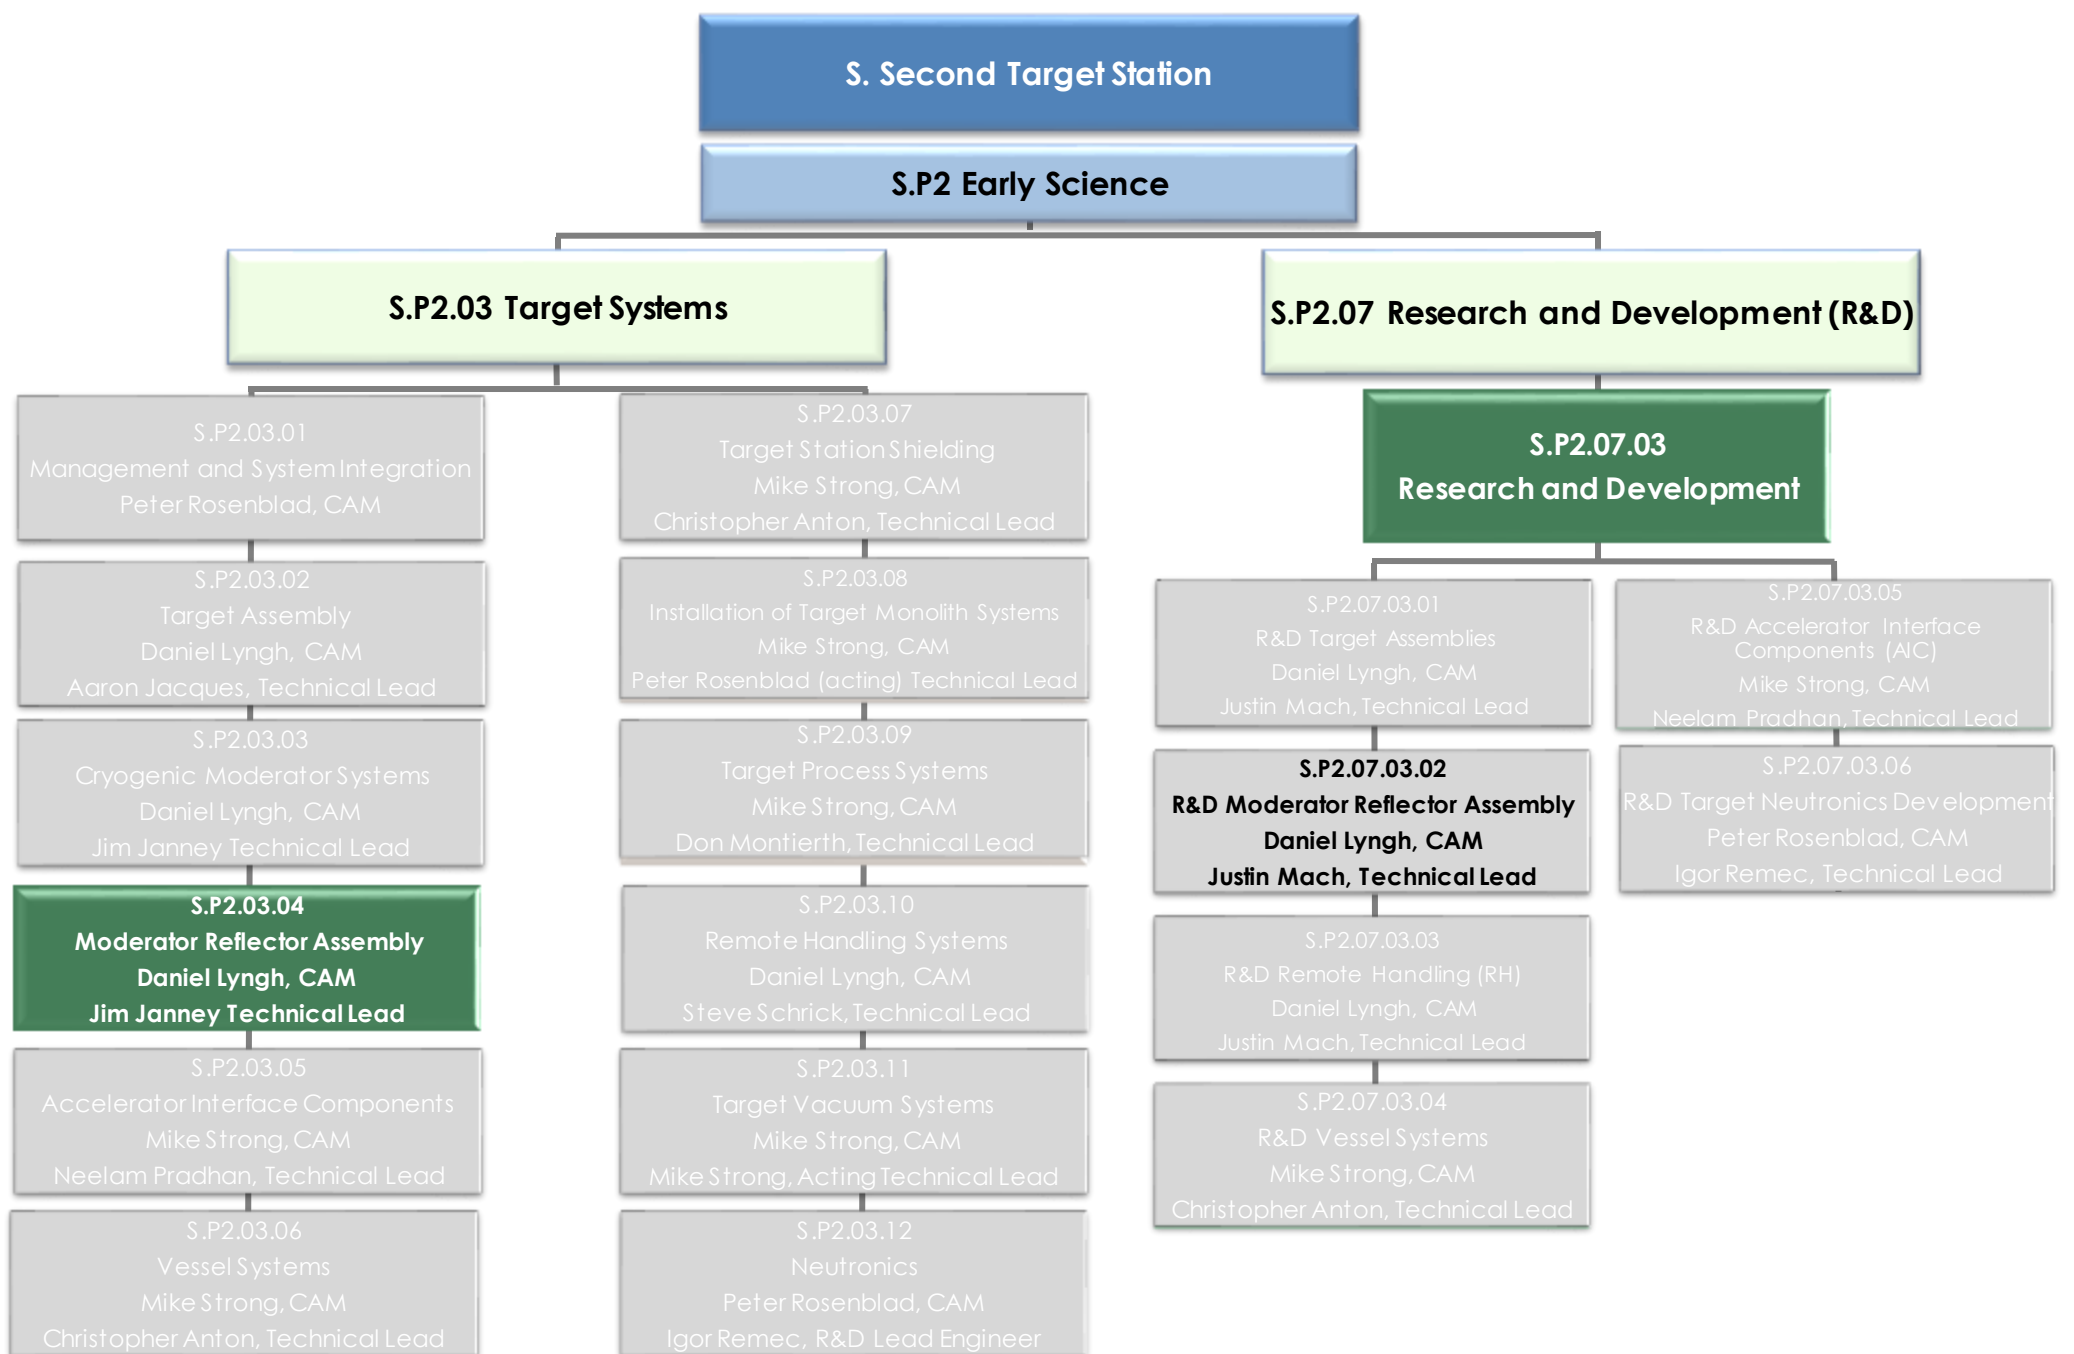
S. Second Target Station

S.P2 Early Science

S.P2.03 Target Systems

S.P2.03.01
Management and System Integration
Peter Rosenblad, CAM

S.P2.03.02
Target Assembly
Daniel Lyngh, CAM
Aaron Jacques, Technical Lead

S.P2.03.03
Cryogenic Moderator Systems
Daniel Lyngh, CAM
Jim Janney Technical Lead

S.P2.03.04
Moderator Reflector Assembly
Daniel Lyngh, CAM
Jim Janney Technical Lead

S.P2.03.05
Accelerator Interface Components
Mike Strong, CAM
Neelam Pradhan, Technical Lead

S.P2.03.06
Vessel Systems
Mike Strong, CAM
Christopher Anton, Technical Lead

S.P2.03.07
Target Station Shielding
Mike Strong, CAM
Christopher Anton, Technical Lead

S.P2.03.08
Installation of Target Monolith Systems
Mike Strong, CAM
Peter Rosenblad (acting) Technical Lead

S.P2.03.09
Target Process Systems
Mike Strong, CAM
Don Montierth, Technical Lead

S.P2.03.10
Remote Handling Systems
Daniel Lyngh, CAM
Steve Schrick, Technical Lead

S.P2.03.11
Target Vacuum Systems
Mike Strong, CAM
Mike Strong, Acting Technical Lead

S.P2.03.12
Neutronics
Peter Rosenblad, CAM
Igor Remec, R&D Lead Engineer

S.P2.07 Research and Development (R&D)

S.P2.07.03
Research and Development

S.P2.07.03.01
R&D Target Assemblies
Daniel Lyngh, CAM
Justin Mach, Technical Lead

S.P2.07.03.02
R&D Moderator Reflector Assembly
Daniel Lyngh, CAM
Justin Mach, Technical Lead

S.P2.07.03.03
R&D Remote Handling (RH)
Daniel Lyngh, CAM
Justin Mach, Technical Lead

S.P2.07.03.04
R&D Vessel Systems
Mike Strong, CAM
Christopher Anton, Technical Lead

S.P2.07.03.05
R&D Accelerator Interface Components (AIC)
Mike Strong, CAM
Neelam Pradhan, Technical Lead

S.P2.07.03.06
R&D Target Neutronics Development
Peter Rosenblad, CAM
Igor Remec, Technical Lead